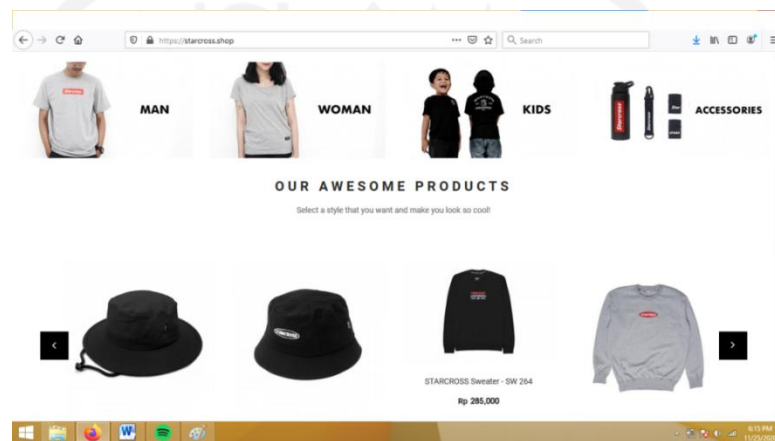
https://starcross.shop

Search

MAN

WOMAN

KIDS

ACCESSORIES

OUR AWESOME PRODUCTS

Select a style that you want and make you look so cool!

‹

›

STARCROSS Sweater - SW 264

Rp 285,000

6:15 PM
11/23/20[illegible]